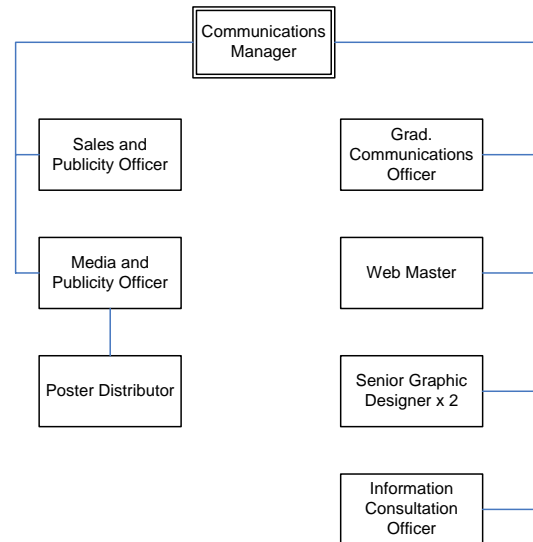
Communications Manager

Sales and Publicity Officer

Media and Publicity Officer

Poster Distributor

Grad. Communications Officer

Web Master

Senior Graphic Designer x 2

Information Consultation Officer